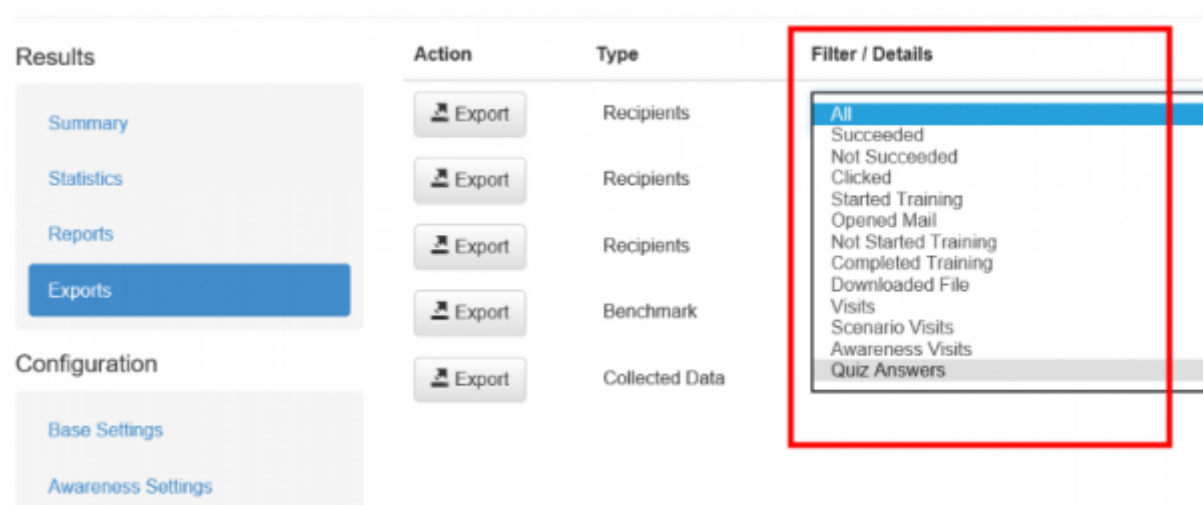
Results

Summary

Statistics

Reports

Exports

Configuration

Base Settings

Awareness Settings

| Action | Type | Filter / Details |
|---|---|---|
| Export | Recipients | |
| Export | Recipients | |
| Export | Recipients | |
| Export | Benchmark | |
| Export | Collected Data | |

All
Succeeded
Not Succeeded
Clicked
Started Training
Opened Mail
Not Started Training
Completed Training
Downloaded File
Visits
Scenario Visits
Awareness Visits
Quiz Answers